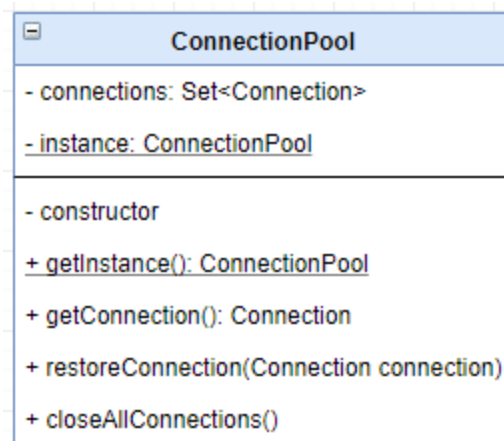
ConnectionPool

- connections: Set<Connection>

- instance: ConnectionPool

- constructor

+ getInstance(): ConnectionPool

+ getConnection(): Connection

+ restoreConnection(Connection connection)

+ closeAllConnections()